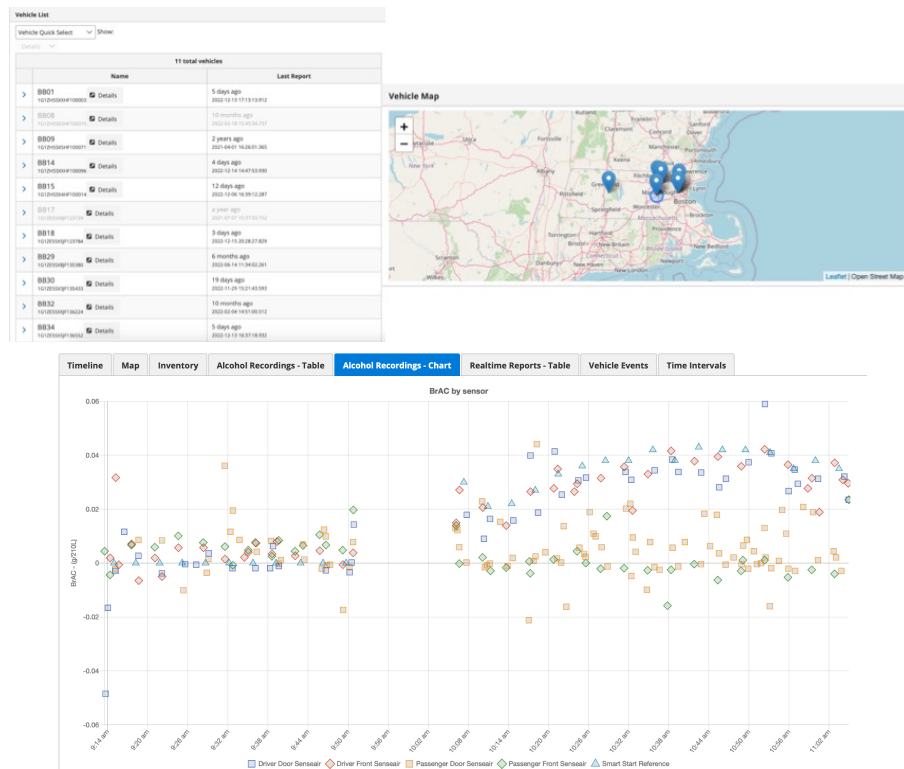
Vehicle List

Vehicle Quick Select Show:

Details

11 total vehicles

| | Name | Last Report |
|---|---|---|
| › | BB01 1G1ZH500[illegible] Details | 5 days ago 2022-12-13 17:13:13.012 |
| › | BB08 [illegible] Details | 10 months ago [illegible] |
| › | BB09 1G1ZH500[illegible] Details | 2 years ago 2021-04-01 16:26:01.365 |
| › | BB14 1G1ZH500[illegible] Details | 4 days ago 2022-12-14 14:47:53.690 |
| › | BB15 1G1ZH500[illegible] Details | 12 days ago 2022-12-06 16:39:12.287 |
| › | BB17 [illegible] Details | a year ago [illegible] |
| › | BB18 1G1ZE5SS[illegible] Details | 3 days ago 2022-12-15 20:28:27.829 |
| › | BB29 1G1ZE5SS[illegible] Details | 6 months ago 2022-06-14 11:34:02.261 |
| › | BB30 1G1ZE5SS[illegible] Details | 19 days ago 2022-11-29 15:21:43.593 |
| › | BB32 1G1ZE5SS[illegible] Details | 10 months ago 2022-02-04 14:51:00.012 |
| › | BB34 1G1ZE5SS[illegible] Details | 5 days ago 2022-12-13 16:37:18.932 |

Vehicle Map

+
−

Springfield Worcester Boston Hartford Providence New Haven

Leaflet | Open Street Map

Timeline Map Inventory Alcohol Recordings - Table Alcohol Recordings - Chart Realtime Reports - Table Vehicle Events Time Intervals

BrAC by sensor

BrAC - (g/210L)

0.06
0.04
0.02
0
-0.02
-0.04
-0.06

9:14 am 9:20 am 9:26 am 9:32 am 9:38 am 9:44 am 9:50 am 9:56 am 10:02 am 10:08 am 10:14 am 10:20 am 10:26 am 10:32 am 10:38 am 10:44 am 10:50 am 10:56 am 11:02 am

Driver Door Senseair Driver Front Senseair Passenger Door Senseair Passenger Front Senseair Smart Start Reference